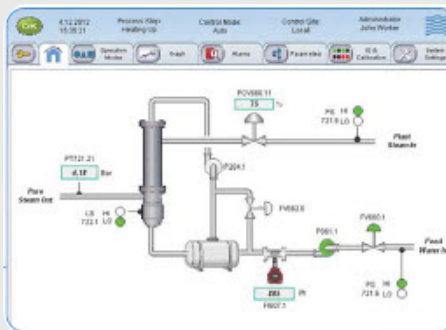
OK 4.12.2012 15:35:21 Process Step Heating Up Control Mode Auto Control Site Local Administrator John Worker

Operation Modes Graph Alarms Parameters IO & Calibration System Settings

PCV660.11
75 %

PS HI
721.9 LO

Plant Steam In

PT721.21
4.18 Bar

Pure Steam Out

LS HI
722.1 LO

P204.1

PV662.0

FV660.1

F661.1

Feed Water In

893 l/h
F607.1

PS HI
721.8 LO